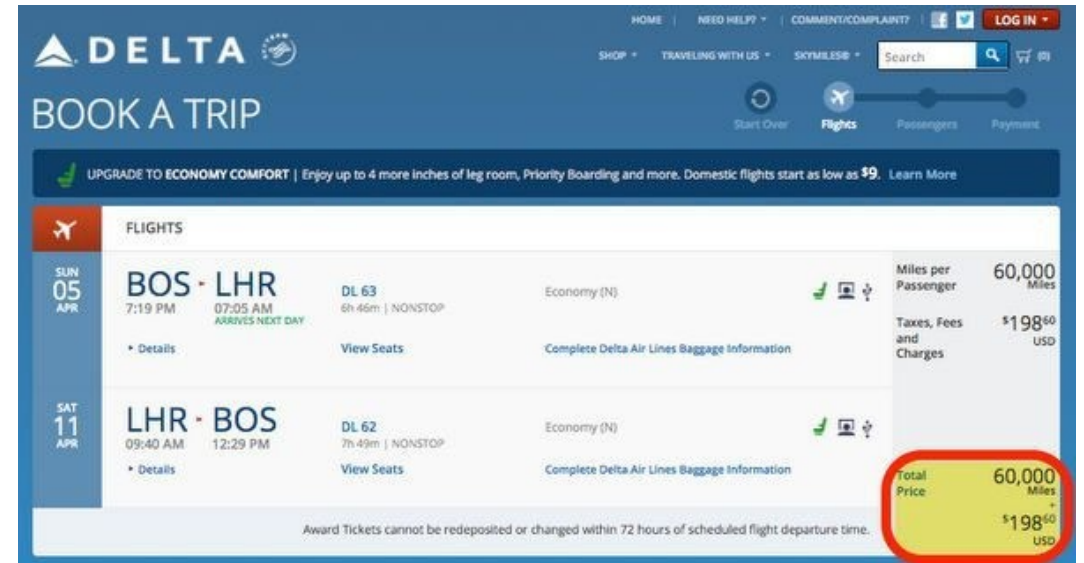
HOME | NEED HELP? ▾ | COMMENT/COMPLAINT? | LOG IN ▾

DELTA

SHOP ▾ TRAVELING WITH US ▾ SKYMILES® ▾ Search (0)

BOOK A TRIP

Start Over Flights Passengers Payment

UPGRADE TO ECONOMY COMFORT | Enjoy up to 4 more inches of leg room, Priority Boarding and more. Domestic flights start as low as $9. Learn More

FLIGHTS

SUN 05 APR

BOS · LHR
7:19 PM 07:05 AM ARRIVES NEXT DAY

DL 63
6h 46m | NONSTOP

Economy (N)

▸ Details View Seats Complete Delta Air Lines Baggage Information

SAT 11 APR

LHR · BOS
09:40 AM 12:29 PM

DL 62
7h 49m | NONSTOP

Economy (N)

▸ Details View Seats Complete Delta Air Lines Baggage Information

Miles per Passenger 60,000 Miles

Taxes, Fees and Charges $198$^{60}$ USD

Total Price 60,000 Miles + $198$^{60}$ USD

Award Tickets cannot be redeposited or changed within 72 hours of scheduled flight departure time.